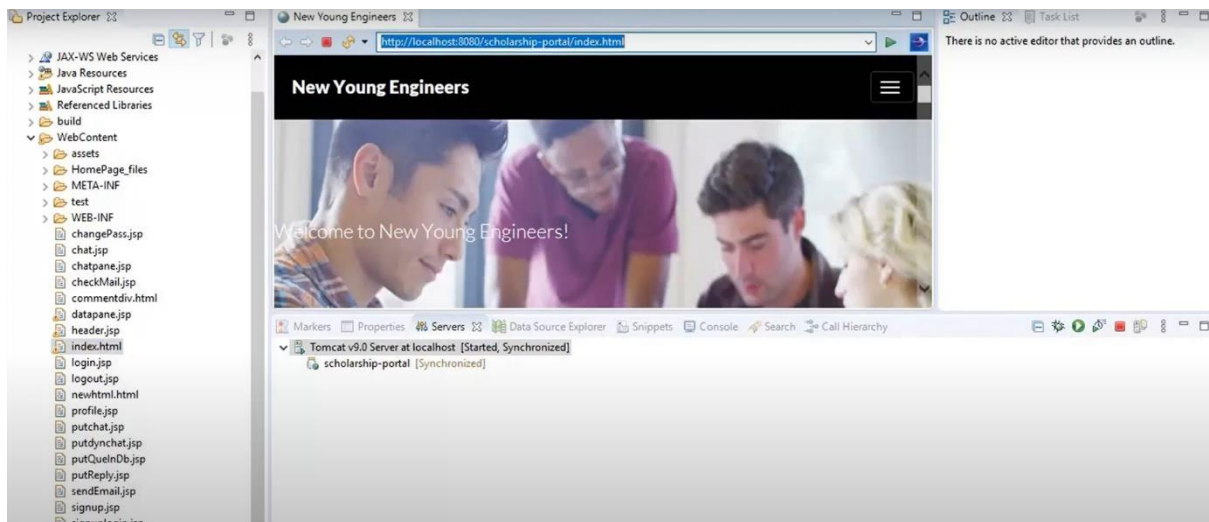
Project Explorer ☒

JAX-WS Web Services
Java Resources
JavaScript Resources
Referenced Libraries
build
WebContent
assets
HomePage_files
META-INF
test
WEB-INF
changePass.jsp
chat.jsp
chatpane.jsp
checkMail.jsp
commentdiv.html
datapane.jsp
header.jsp
index.html
login.jsp
logout.jsp
newhtml.html
profile.jsp
putchat.jsp
putdynchat.jsp
putQueInDb.jsp
putReply.jsp
sendEmail.jsp
signup.jsp
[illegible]

New Young Engineers ☒

http://localhost:8080/scholarship-portal/index.html

New Young Engineers

Welcome to New Young Engineers!

Outline ☒ Task List

There is no active editor that provides an outline.

Markers Properties Servers ☒ Data Source Explorer Snippets Console Search Call Hierarchy

Tomcat v9.0 Server at localhost [Started, Synchronized]
scholarship-portal [Synchronized]